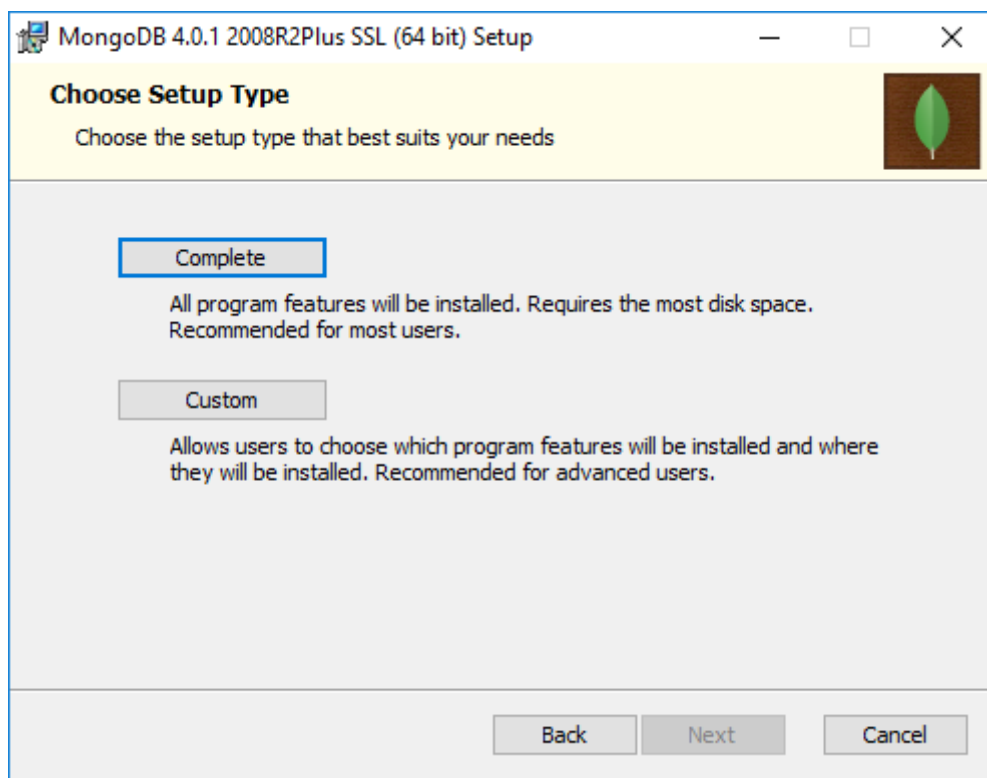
MongoDB 4.0.1 2008R2Plus SSL (64 bit) Setup

Choose Setup Type

Choose the setup type that best suits your needs

Complete

All program features will be installed. Requires the most disk space. Recommended for most users.

Custom

Allows users to choose which program features will be installed and where they will be installed. Recommended for advanced users.

Back Next Cancel